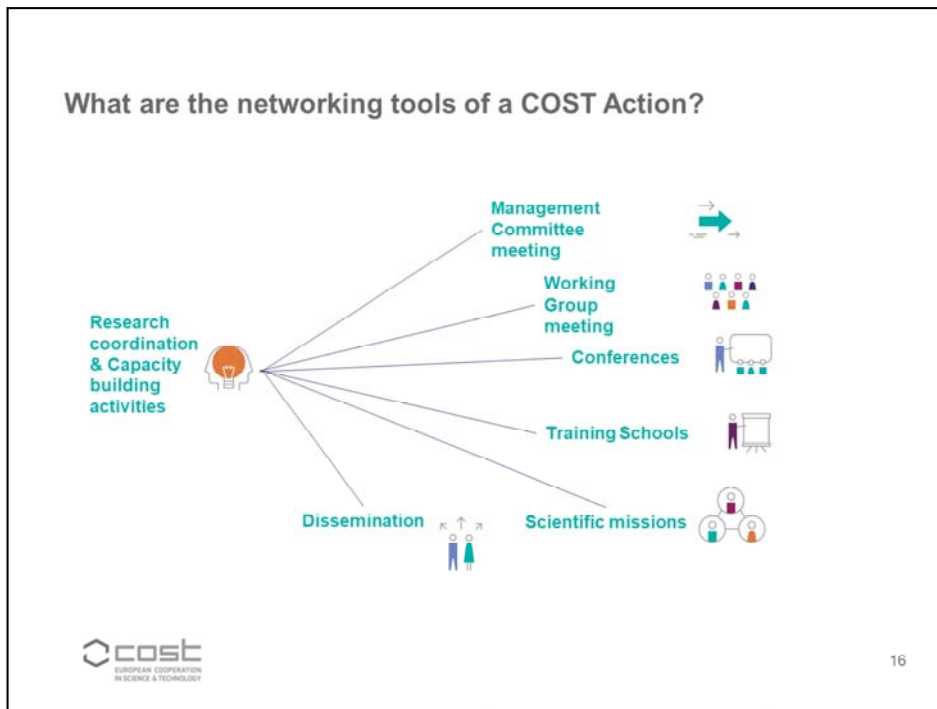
What are the networking tools of a COST Action?

Research coordination & Capacity building activities

Management Committee meeting

Working Group meeting

Conferences

Training Schools

Scientific missions

Dissemination

cost
EUROPEAN COOPERATION IN SCIENCE & TECHNOLOGY

16